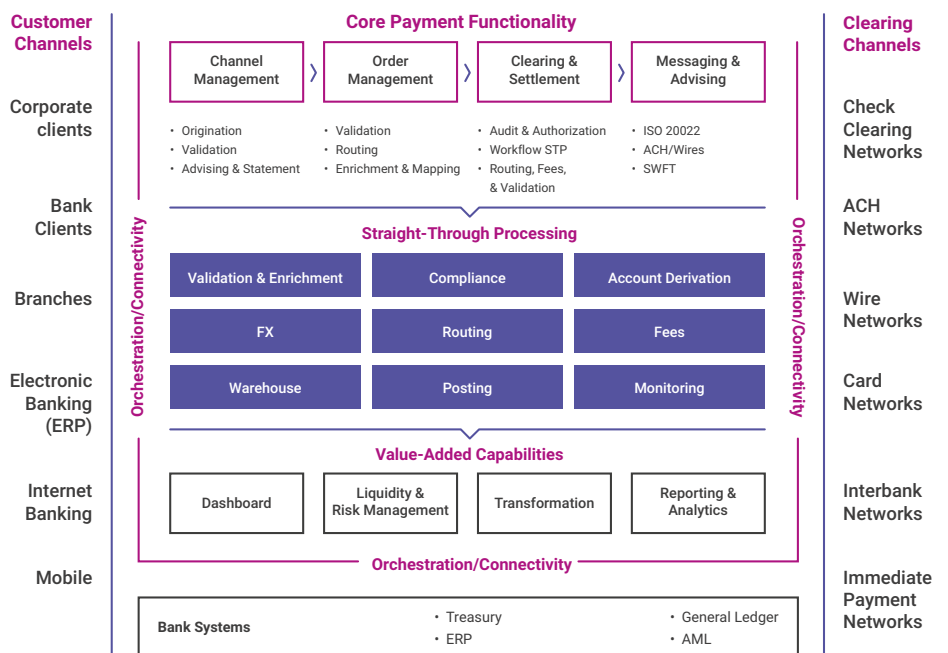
Customer Channels

Corporate clients

Bank Clients

Branches

Electronic Banking (ERP)

Internet Banking

Mobile

Core Payment Functionality

Channel Management

Order Management

Clearing & Settlement

Messaging & Advising

• Origination
• Validation
• Advising & Statement

• Validation
• Routing
• Enrichment & Mapping

• Audit & Authorization
• Workflow STP
• Routing, Fees, & Validation

• ISO 20022
• ACH/Wires
• SWFT

Straight-Through Processing

| Validation & Enrichment | Compliance | Account Derivation |
|---|---|---|
| FX | Routing | Fees |
| Warehouse | Posting | Monitoring |

Value-Added Capabilities

Dashboard

Liquidity & Risk Management

Transformation

Reporting & Analytics

Orchestration/Connectivity

Orchestration/Connectivity

Orchestration/Connectivity

Bank Systems

• Treasury
• ERP

• General Ledger
• AML

Clearing Channels

Check Clearing Networks

ACH Networks

Wire Networks

Card Networks

Interbank Networks

Immediate Payment Networks